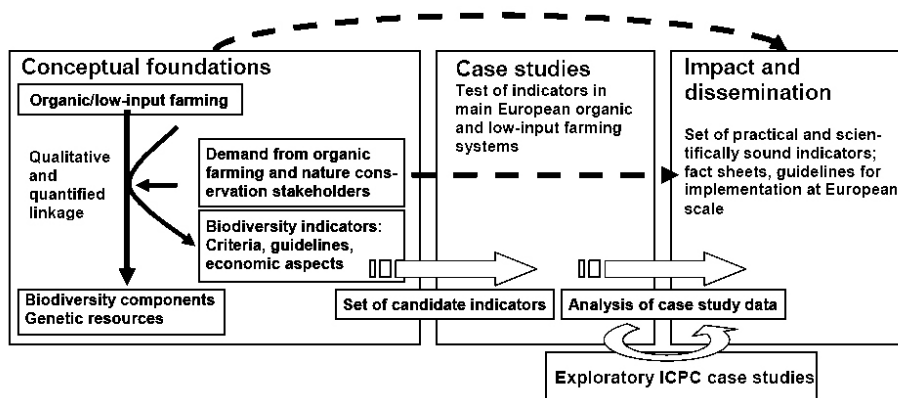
Conceptual foundations

Organic/low-input farming

Qualitative and quantified linkage

Demand from organic farming and nature conservation stakeholders

Biodiversity indicators: Criteria, guidelines, economic aspects

Biodiversity components Genetic resources

Case studies

Test of indicators in main European organic and low-input farming systems

Set of candidate indicators

Impact and dissemination

Set of practical and scientifically sound indicators; fact sheets, guidelines for implementation at European scale

Analysis of case study data

Exploratory ICPC case studies